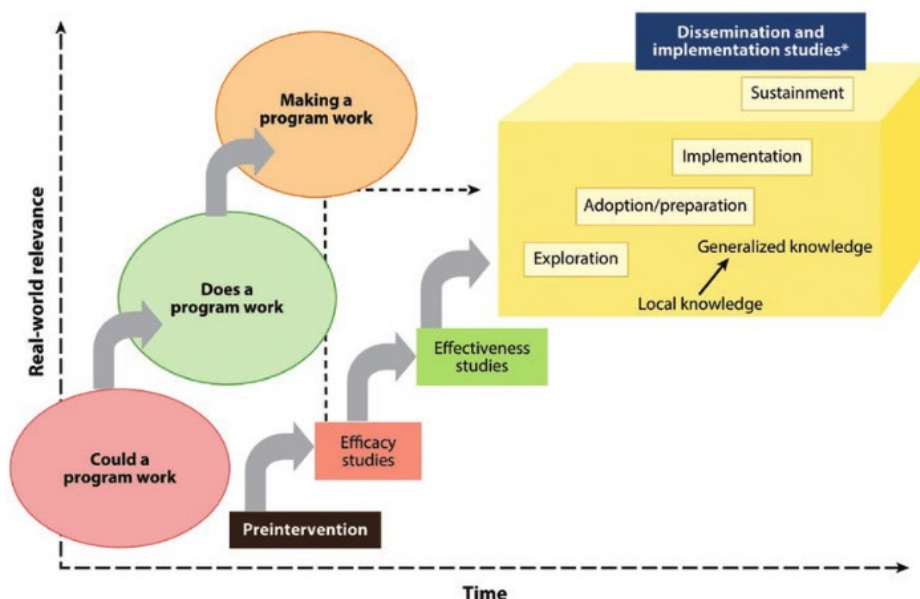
Dissemination and implementation studies*

Sustainment

Making a program work

Implementation

Adoption/preparation

Exploration

Generalized knowledge

Local knowledge

Real-world relevance

Does a program work

Effectiveness studies

Efficacy studies

Could a program work

Preintervention

Time